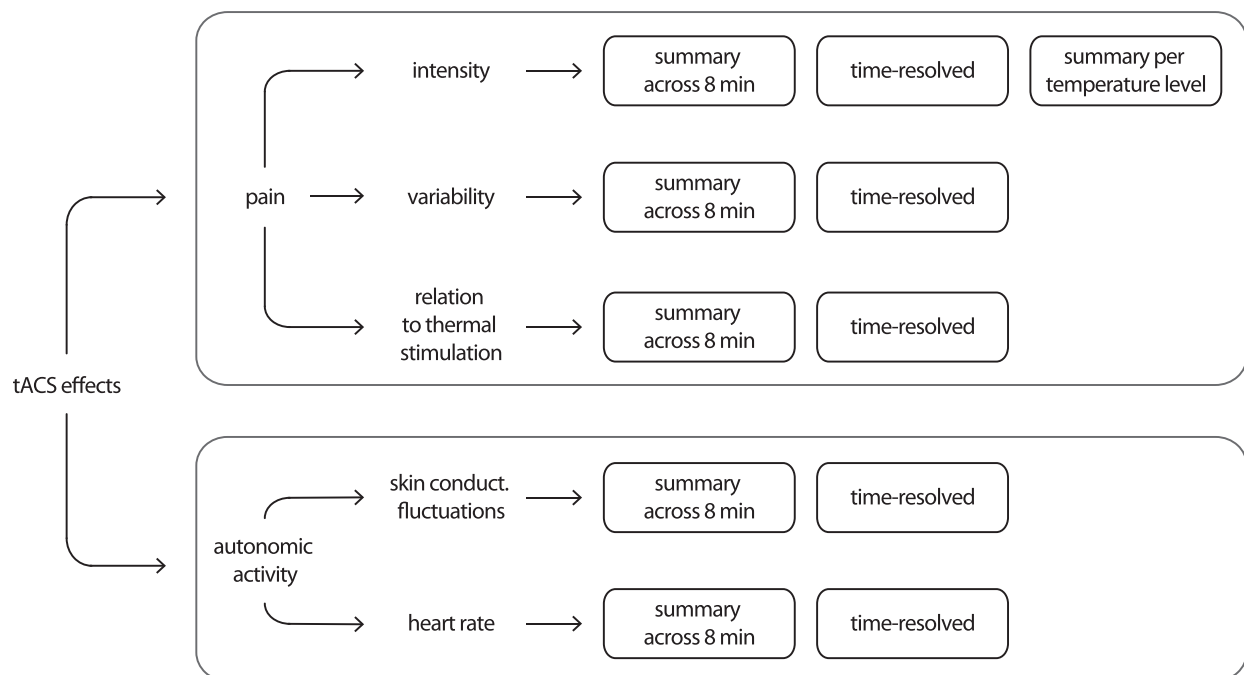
tACS effects

pain

intensity

summary across 8 min

time-resolved

summary per temperature level

variability

summary across 8 min

time-resolved

relation to thermal stimulation

summary across 8 min

time-resolved

autonomic activity

skin conduct. fluctuations

summary across 8 min

time-resolved

heart rate

summary across 8 min

time-resolved